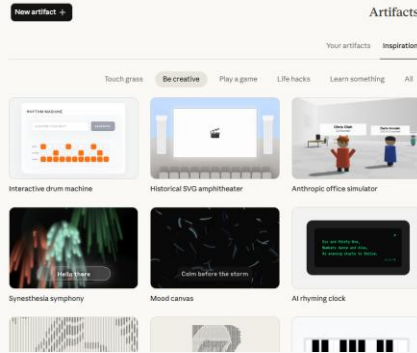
New artifact +

Artifacts

Your artifacts

Inspiration

Touch grass

Be creative

Play a game

Life hacks

Learn something

All

RHYTHM MACHINE

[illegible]

Interactive drum machine

Historical SVG amphitheater

Anthropic office simulator

Hello there

Synesthesia symphony

Calm before the storm

Mood canvas

AI rhyming clock